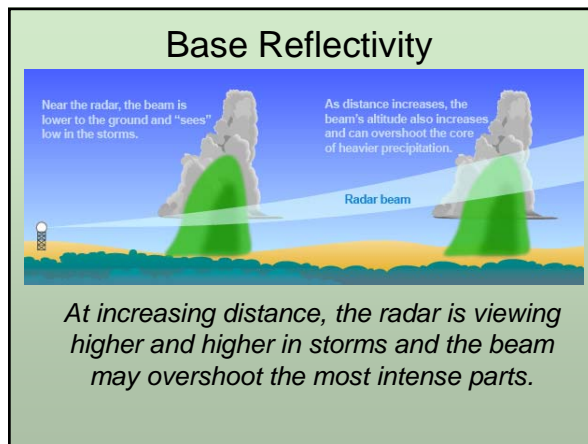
Base Reflectivity

Near the radar, the beam is lower to the ground and "sees" low in the storms.

As distance increases, the beam's altitude also increases and can overshoot the core of heavier precipitation.

Radar beam

At increasing distance, the radar is viewing higher and higher in storms and the beam may overshoot the most intense parts.